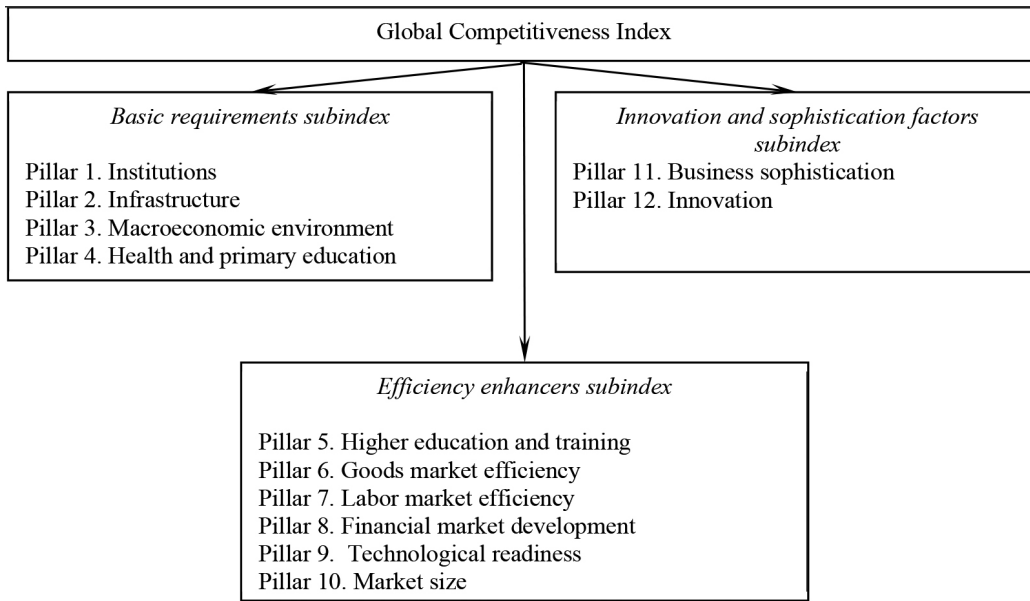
Global Competitiveness Index

*Basic requirements subindex*

Pillar 1. Institutions
Pillar 2. Infrastructure
Pillar 3. Macroeconomic environment
Pillar 4. Health and primary education

*Innovation and sophistication factors subindex*

Pillar 11. Business sophistication
Pillar 12. Innovation

*Efficiency enhancers subindex*

Pillar 5. Higher education and training
Pillar 6. Goods market efficiency
Pillar 7. Labor market efficiency
Pillar 8. Financial market development
Pillar 9. Technological readiness
Pillar 10. Market size